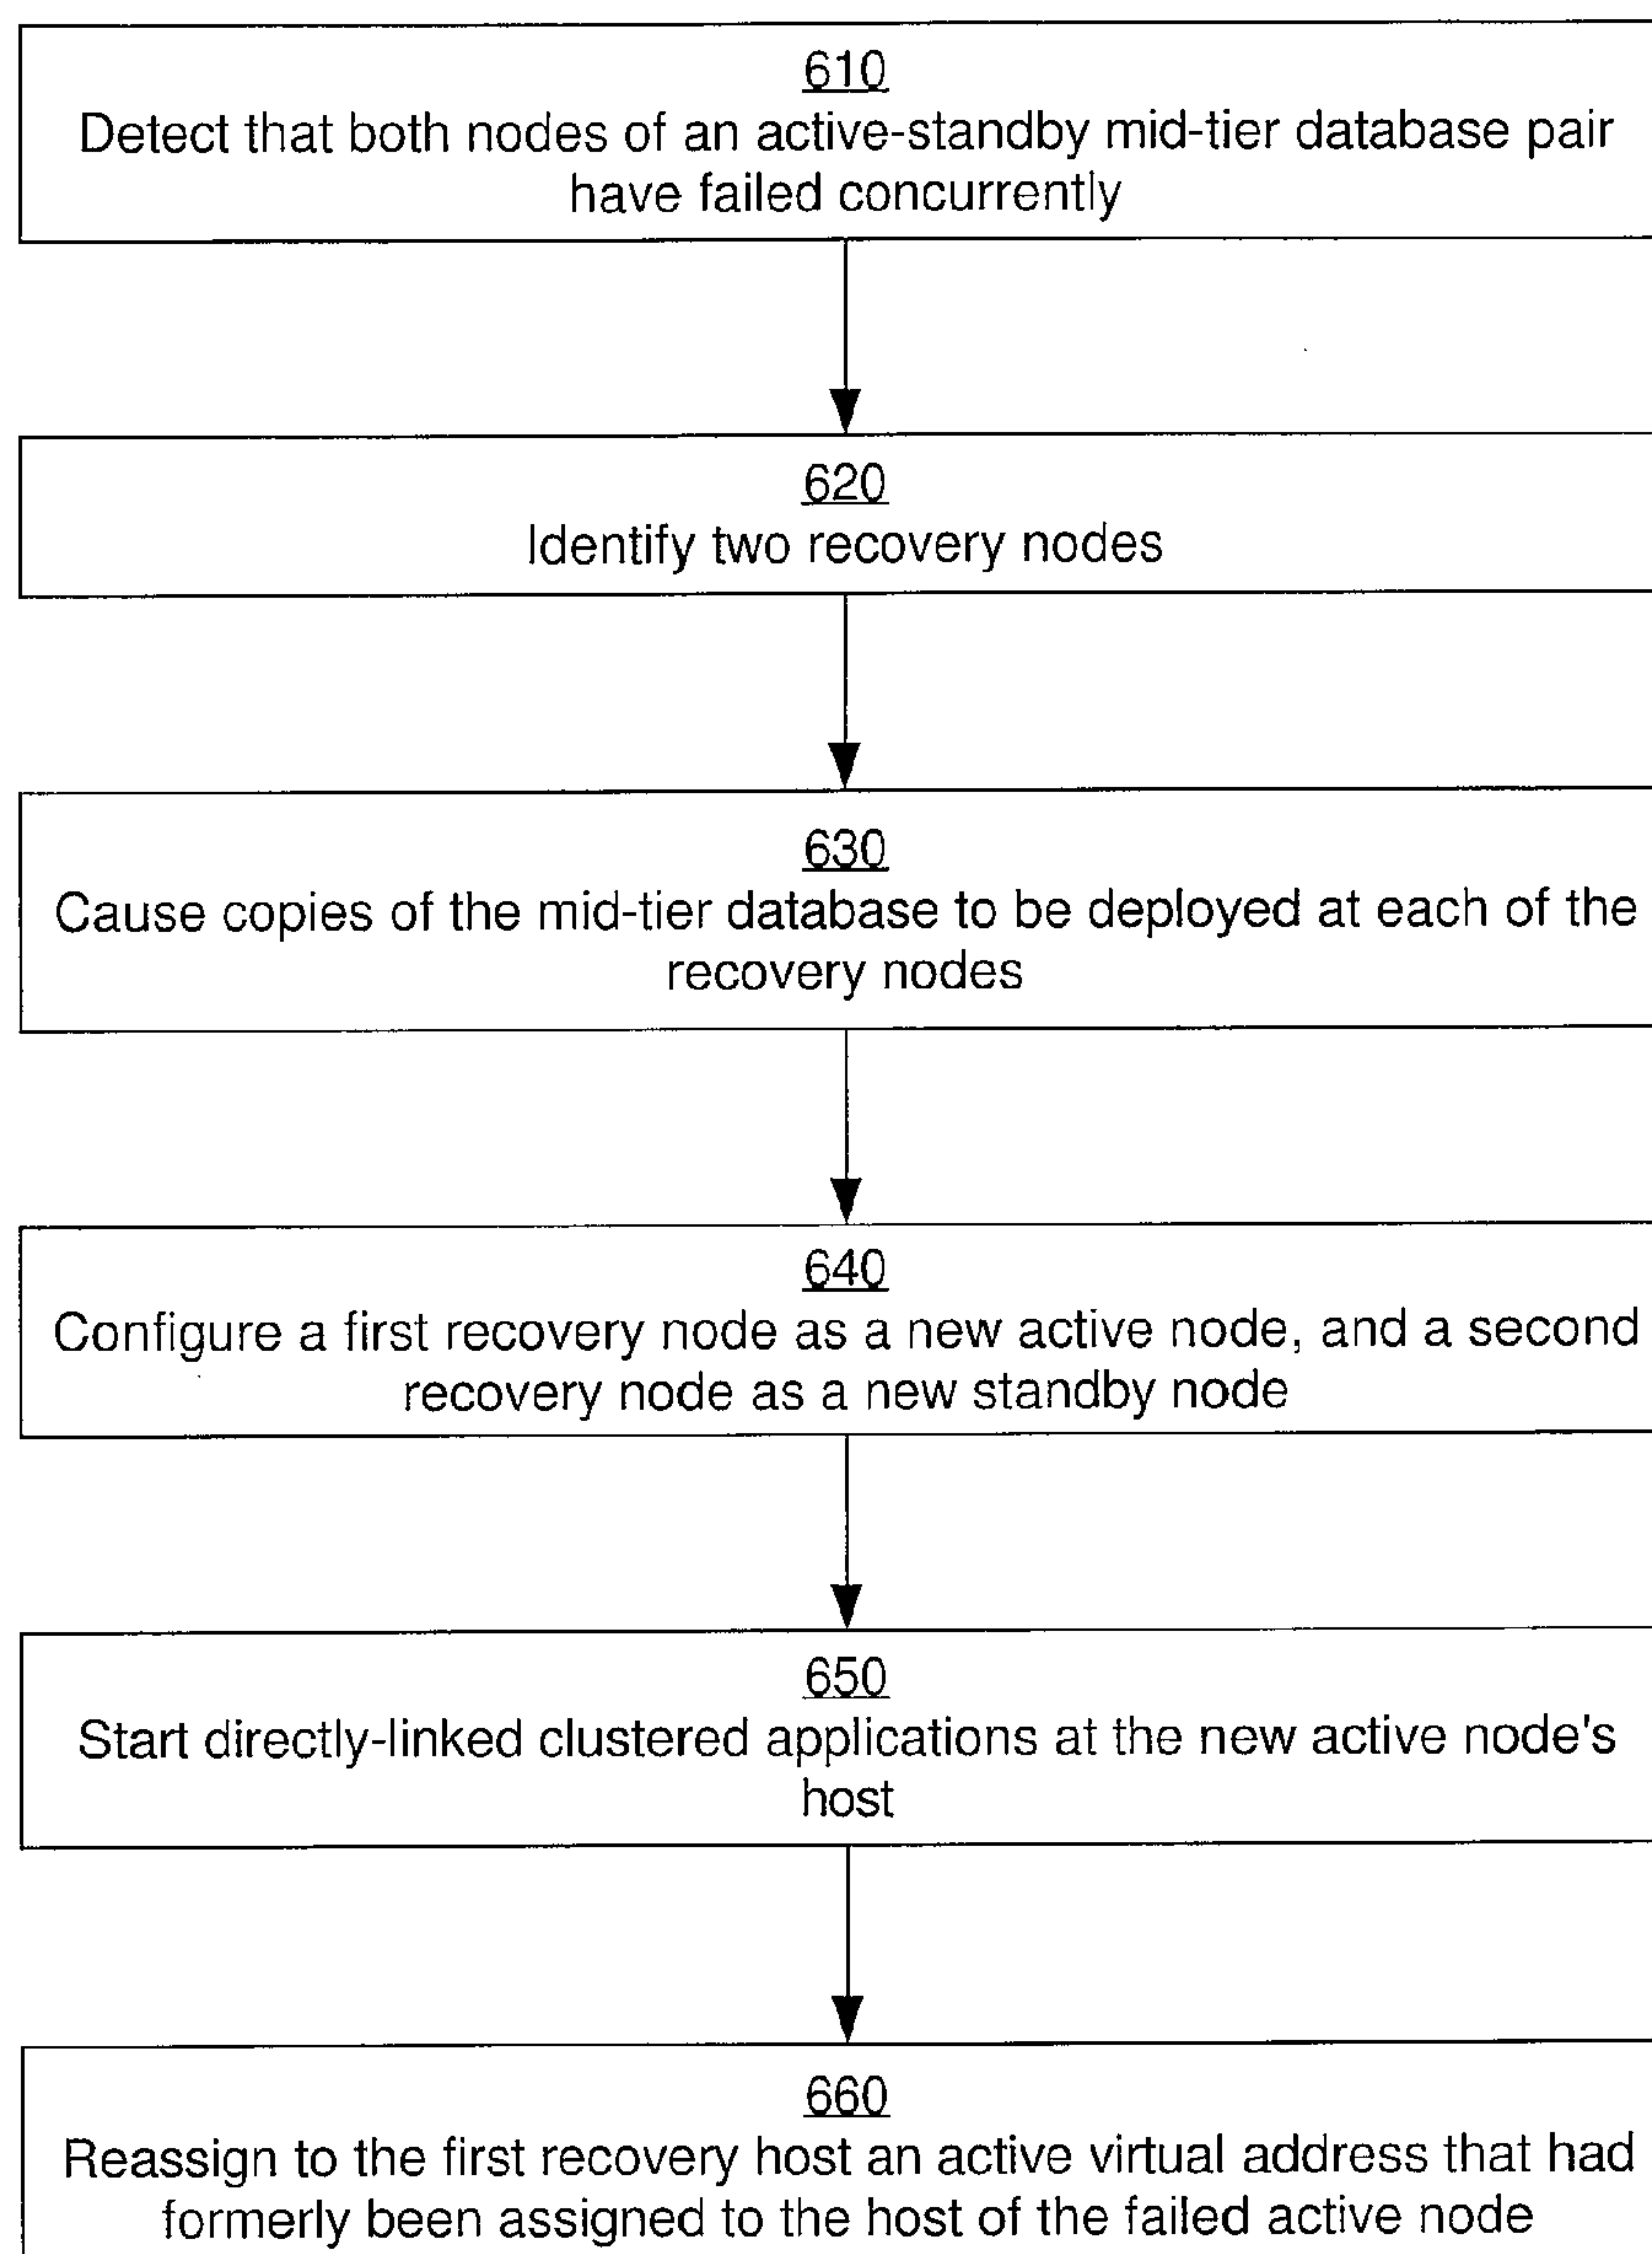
610
Detect that both nodes of an active-standby mid-tier database pair have failed concurrently

620
Identify two recovery nodes

630
Cause copies of the mid-tier database to be deployed at each of the recovery nodes

640
Configure a first recovery node as a new active node, and a second recovery node as a new standby node

650
Start directly-linked clustered applications at the new active node's host

660
Reassign to the first recovery host an active virtual address that had formerly been assigned to the host of the failed active node